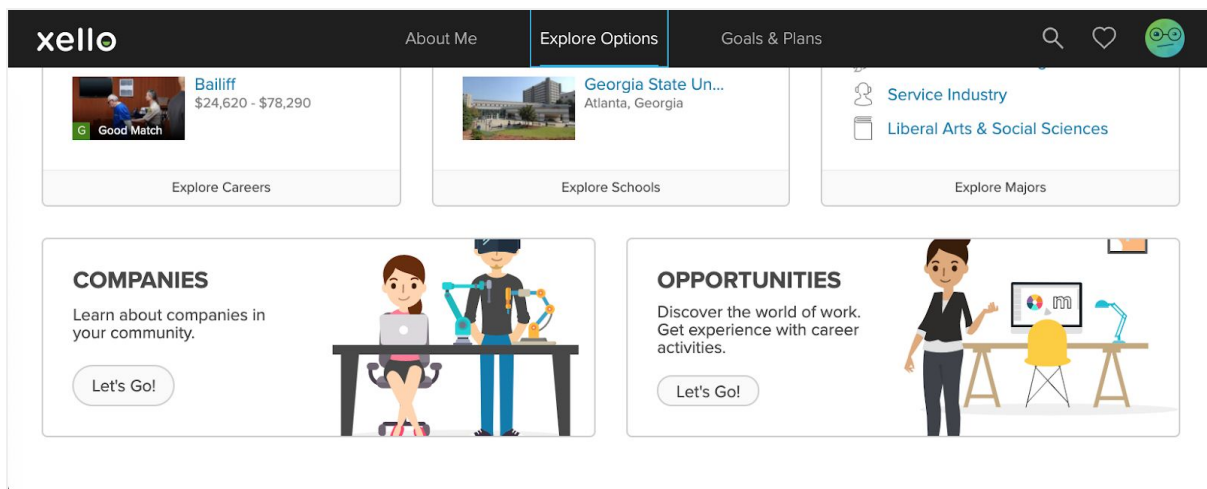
xello

About Me

Explore Options

Goals & Plans

G Good Match

Bailiff
$24,620 - $78,290

Explore Careers

Georgia State Un...
Atlanta, Georgia

Explore Schools

Service Industry

Liberal Arts & Social Sciences

Explore Majors

COMPANIES

Learn about companies in your community.

Let's Go!

OPPORTUNITIES

Discover the world of work. Get experience with career activities.

Let's Go!